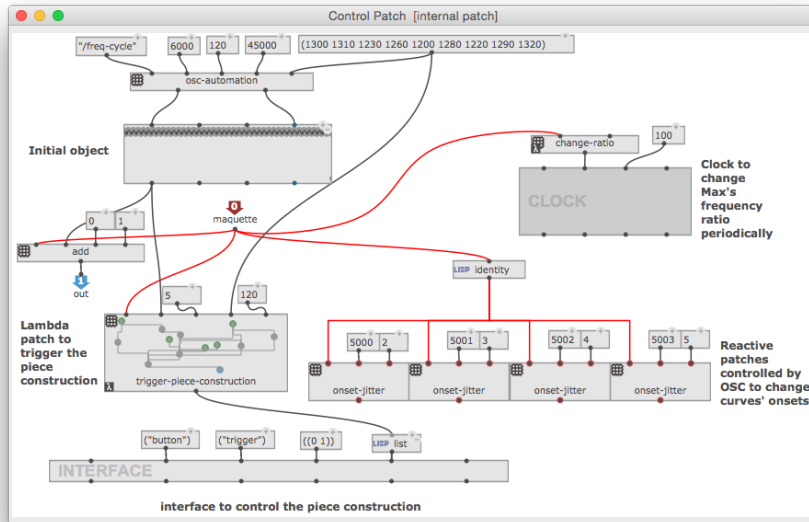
Control Patch [internal patch]

"/freq-cycle"

6000

120

45000

(1300 1310 1230 1260 1200 1280 1220 1290 1320)

osc-automation

Initial object

change-ratio

100

Clock to change Max's frequency ratio periodically

CLOCK

0

1

0

maquette

add

1

out

LISP identity

5

120

Lambda patch to trigger the piece construction

5000

2

5001

3

5002

4

5003

5

Reactive patches controlled by OSC to change curves' onsets

onset-jitter

onset-jitter

onset-jitter

onset-jitter

trigger-piece-construction

λ

("button")

("trigger")

((0 1))

LISP list

INTERFACE

interface to control the piece construction